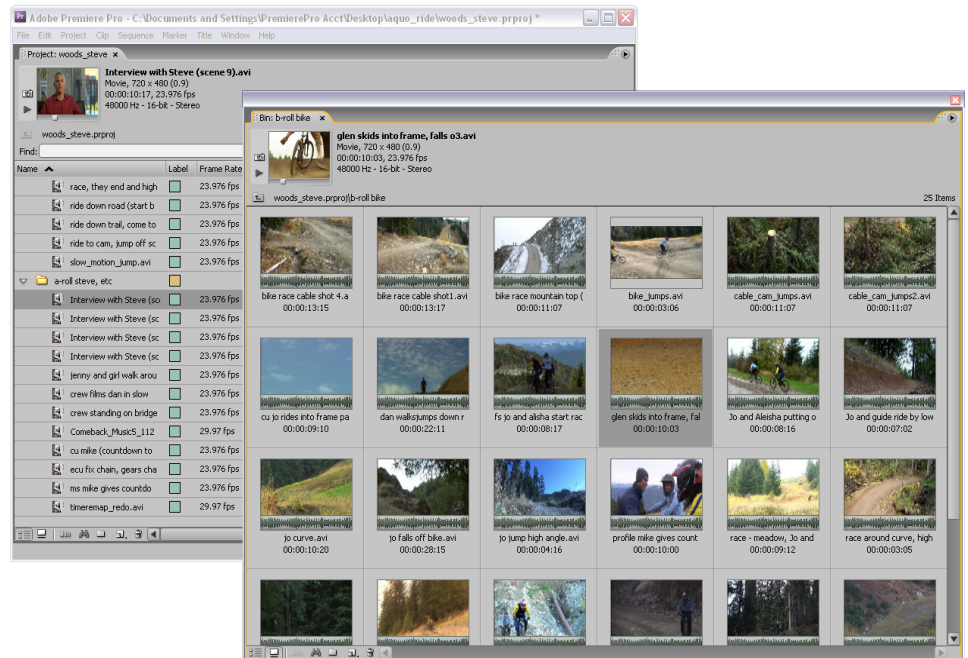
Pr Adobe Premiere Pro - C:\Documents and Settings\PremierePro Acct\Desktop\aquo_ride\woods_steve.prproj *

File Edit Project Clip Sequence Marker Title Window Help

Project: woods_steve ×

Interview with Steve (scene 9).avi
Movie, 720 x 480 (0.9)
00:00:10:17, 23.976 fps
48000 Hz - 16-bit - Stereo

woods_steve.prproj

Find:

| Name | Label | Frame Rate |
|---|---|---|
| race, they end and high | | 23.976 fps |
| ride down road (start b | | 23.976 fps |
| ride down trail, come to | | 23.976 fps |
| ride to cam, jump off sc | | 23.976 fps |
| slow_motion_jump.avi | | 23.976 fps |
| a-roll steve, etc | | |
| Interview with Steve (sc | | 23.976 fps |
| Interview with Steve (sc | | 23.976 fps |
| Interview with Steve (sc | | 23.976 fps |
| Interview with Steve (sc | | 23.976 fps |
| jenny and girl walk arou | | 23.976 fps |
| crew films dan in slow | | 23.976 fps |
| crew standing on bridge | | 23.976 fps |
| Comeback_Music5_112 | | 29.97 fps |
| cu mike (countdown to | | 23.976 fps |
| ecu fix chain, gears cha | | 23.976 fps |
| ms mike gives countdo | | 23.976 fps |
| timeremap_redo.avi | | 29.97 fps |

Bin: b-roll bike ×

glen skids into frame, falls o3.avi
Movie, 720 x 480 (0.9)
00:00:10:03, 23.976 fps
48000 Hz - 16-bit - Stereo

woods_steve.prproj\b-roll bike

25 Items

bike race cable shot 4.a
00:00:13:15

bike race cable shot1.avi
00:00:13:17

bike race mountain top (
00:00:11:07

bike_jumps.avi
00:00:03:06

cable_cam_jumps.avi
00:00:11:07

cable_cam_jumps2.avi
00:00:11:07

cu jo rides into frame pa
00:00:09:10

dan walksjumps down r
00:00:22:11

fs jo and alisha start rac
00:00:08:17

glen skids into frame, fal
00:00:10:03

Jo and Aleisha putting o
00:00:08:16

Jo and guide ride by low
00:00:07:02

jo curve.avi
00:00:10:20

jo falls off bike.avi
00:00:28:15

jo jump high angle.avi
00:00:04:16

profile mike gives count
00:00:10:00

race - meadow, Jo and
00:00:09:12

race around curve, high
00:00:03:05